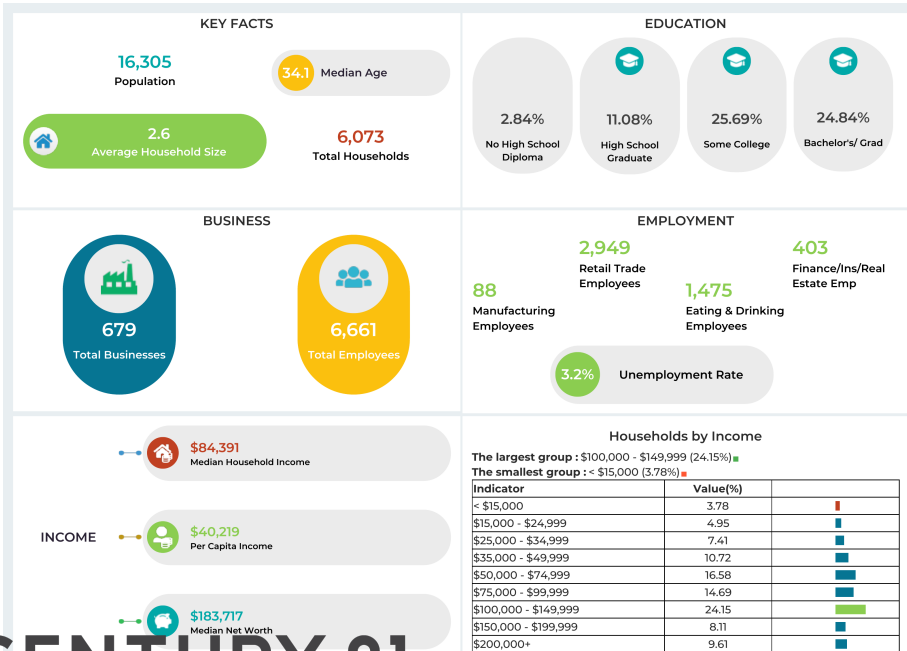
KEY FACTS

16,305
Population

34.1 Median Age

2.6
Average Household Size

6,073
Total Households

EDUCATION

2.84%
No High School Diploma

11.08%
High School Graduate

25.69%
Some College

24.84%
Bachelor's/ Grad

BUSINESS

679
Total Businesses

6,661
Total Employees

EMPLOYMENT

2,949
Retail Trade Employees

403
Finance/Ins/Real Estate Emp

88
Manufacturing Employees

1,475
Eating & Drinking Employees

3.2% Unemployment Rate

INCOME

$84,391
Median Household Income

$40,219
Per Capita Income

$183,717
Median Net Worth

Households by Income

The largest group : $100,000 - $149,999 (24.15%)
The smallest group : < $15,000 (3.78%)

| Indicator | Value(%) | |
|---|---|---|
| < $15,000 | 3.78 | |
| $15,000 - $24,999 | 4.95 | |
| $25,000 - $34,999 | 7.41 | |
| $35,000 - $49,999 | 10.72 | |
| $50,000 - $74,999 | 16.58 | |
| $75,000 - $99,999 | 14.69 | |
| $100,000 - $149,999 | 24.15 | |
| $150,000 - $199,999 | 8.11 | |
| $200,000+ | 9.61 | |

CENTURY 21